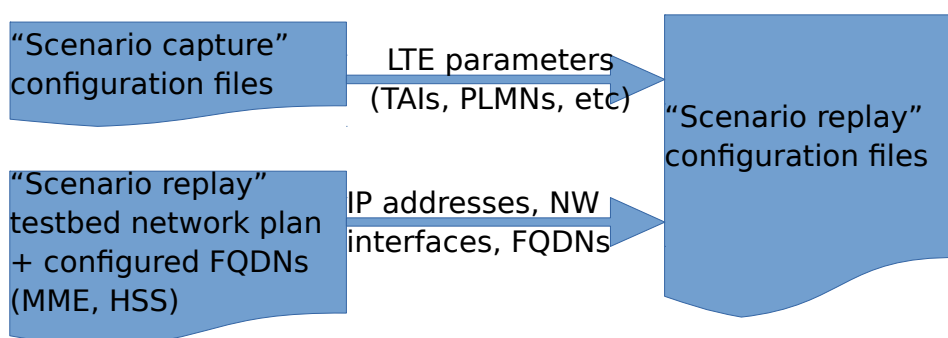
“Scenario capture” configuration files

LTE parameters (TAIs, PLMNs, etc)

“Scenario replay” configuration files

“Scenario replay” testbed network plan + configured FQDNs (MME, HSS)

IP addresses, NW interfaces, FQDNs